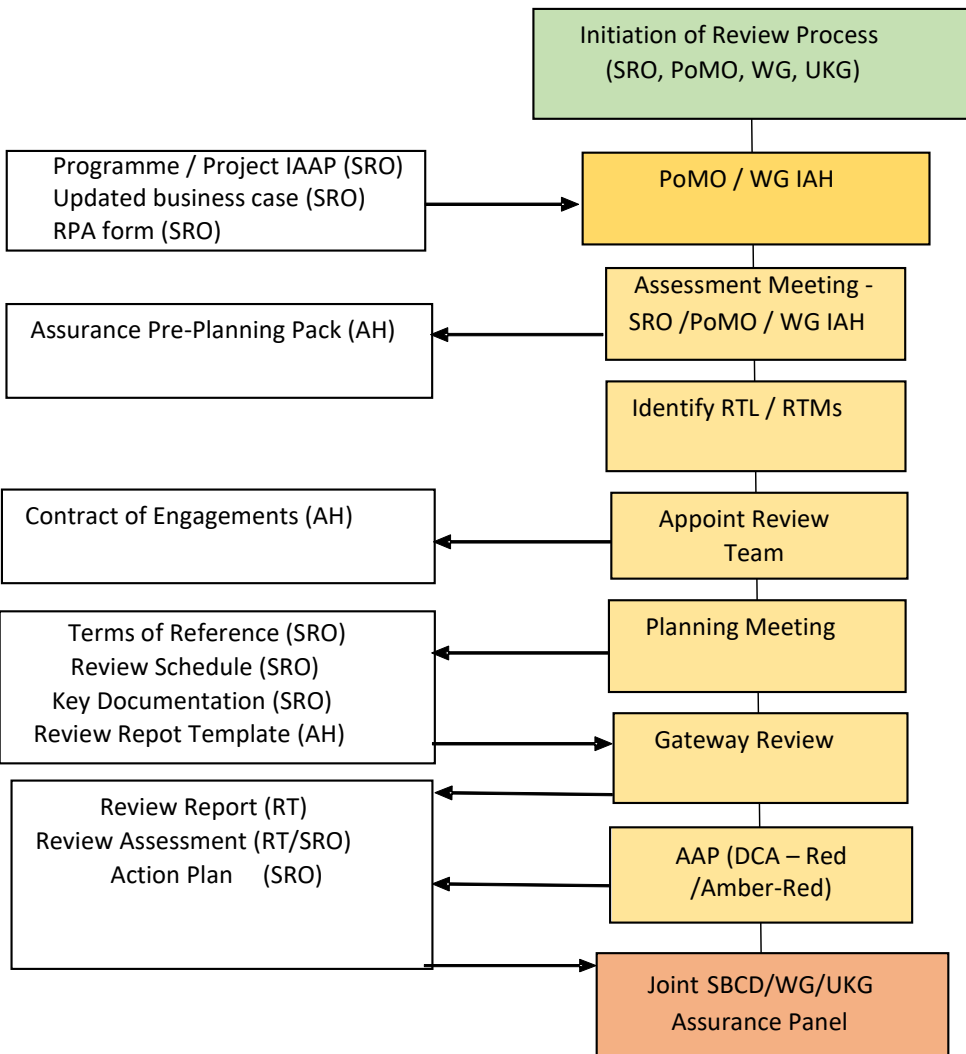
Initiation of Review Process
(SRO, PoMO, WG, UKG)

Programme / Project IAAP (SRO)
Updated business case (SRO)
RPA form (SRO)

PoMO / WG IAH

Assessment Meeting - SRO /PoMO / WG IAH

Assurance Pre-Planning Pack (AH)

Identify RTL / RTMs

Contract of Engagements (AH)

Appoint Review Team

Planning Meeting

Terms of Reference (SRO)
Review Schedule (SRO)
Key Documentation (SRO)
Review Repot Template (AH)

Gateway Review

Review Report (RT)
Review Assessment (RT/SRO)
Action Plan (SRO)

AAP (DCA – Red /Amber-Red)

Joint SBCD/WG/UKG Assurance Panel